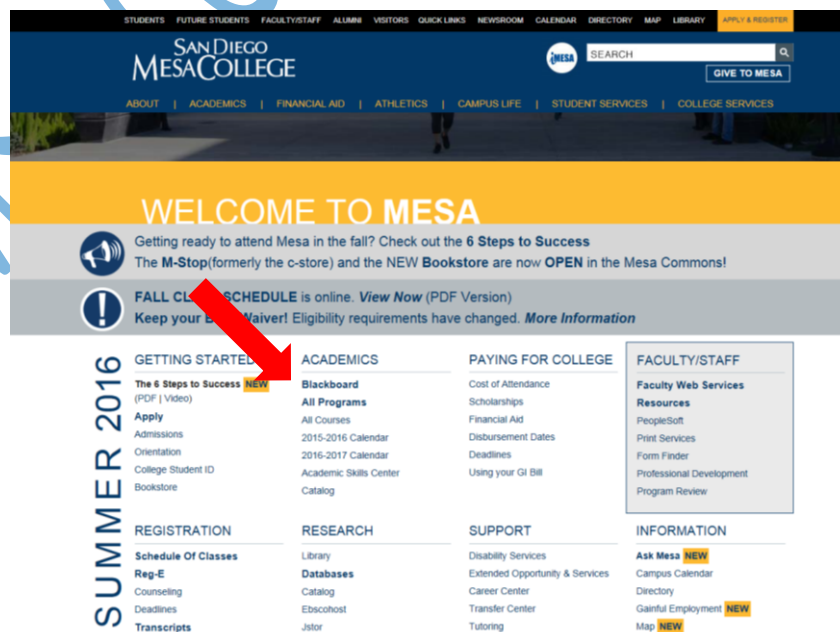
STUDENTS FUTURE STUDENTS FACULTY/STAFF ALUMNI VISITORS QUICK LINKS NEWSROOM CALENDAR DIRECTORY MAP LIBRARY APPLY & REGISTER

SAN DIEGO MESA COLLEGE

MESA

SEARCH

GIVE TO MESA

ABOUT | ACADEMICS | FINANCIAL AID | ATHLETICS | CAMPUS LIFE | STUDENT SERVICES | COLLEGE SERVICES

WELCOME TO MESA

Getting ready to attend Mesa in the fall? Check out the 6 Steps to Success
The M-Stop(formerly the c-store) and the NEW Bookstore are now OPEN in the Mesa Commons!

FALL CL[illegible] SCHEDULE is online. View Now (PDF Version)
Keep your B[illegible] Waiver! Eligibility requirements have changed. More Information

SUMMER 2016

GETTING STARTED
The 6 Steps to Success NEW
(PDF | Video)
Apply
Admissions
Orientation
College Student ID
Bookstore

ACADEMICS
Blackboard
All Programs
All Courses
2015-2016 Calendar
2016-2017 Calendar
Academic Skills Center
Catalog

PAYING FOR COLLEGE
Cost of Attendance
Scholarships
Financial Aid
Disbursement Dates
Deadlines
Using your GI Bill

FACULTY/STAFF
Faculty Web Services
Resources
PeopleSoft
Print Services
Form Finder
Professional Development
Program Review

REGISTRATION
Schedule Of Classes
Reg-E
Counseling
Deadlines
Transcripts

RESEARCH
Library
Databases
Catalog
Ebscohost
Jstor

SUPPORT
Disability Services
Extended Opportunity & Services
Career Center
Transfer Center
Tutoring

INFORMATION
Ask Mesa NEW
Campus Calendar
Directory
Gainful Employment NEW
Map NEW